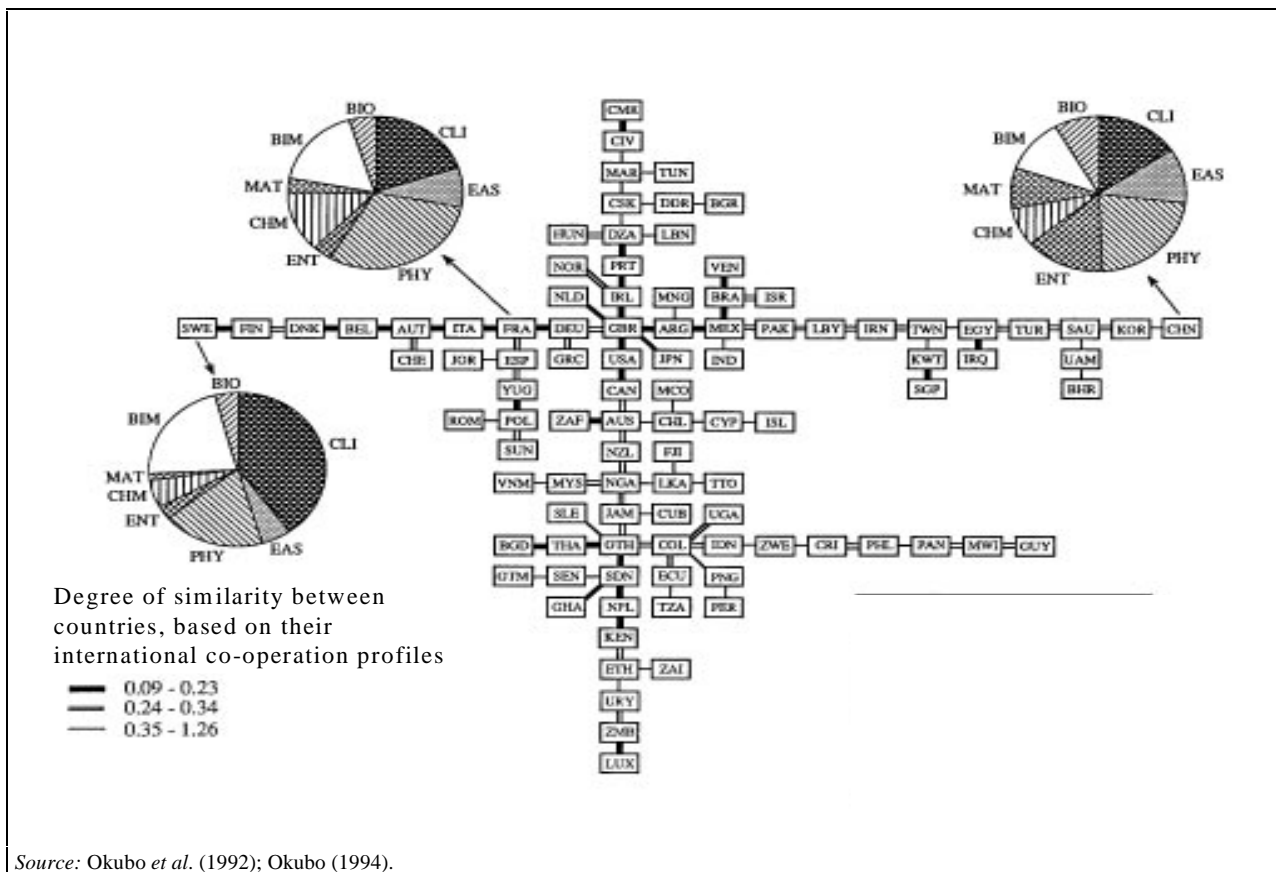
BIO
CLI
BIM
EAS
MAT
CHM
ENT
PHY

CMR
CIV
MAR TUN
CSK DDR BGR
HUN DZA LBN
PRT
NOR
IRL
NLD
MNG
VEN
BRA ISR
SWE FIN DNK BEL AUT ITA FRA DEU GBR ARG MEX PAK LBY IRN TWN EGY TUR SAU KOR CHN
CHE JOR ESP GRC USA JPN IND KWT IRQ UAM
SGP BHR
YUG
CAN
MCO
ROM POL ZAF AUS CHL CYP ISL
SUN
NZL
FJI
VNM MYS NGA LKA TTO
SLE JAM CUB UGA
BGD THA OTH COL IDN ZWE CRI PHL PAN MWI GUY
UTM SEN SDN ECU PNG
GHA NPL TZA PER
KEN
ETH ZAI
URY
ZMB
LUX

BIO
CLI
BIM
EAS
MAT
CHM
PHY
ENT

BIO
BIM
CLI
MAT
CHM
ENT
PHY
EAS

Degree of similarity between countries, based on their international co-operation profiles
0.09 - 0.23
0.24 - 0.34
0.35 - 1.26

Source: Okubo et al. (1992); Okubo (1994).